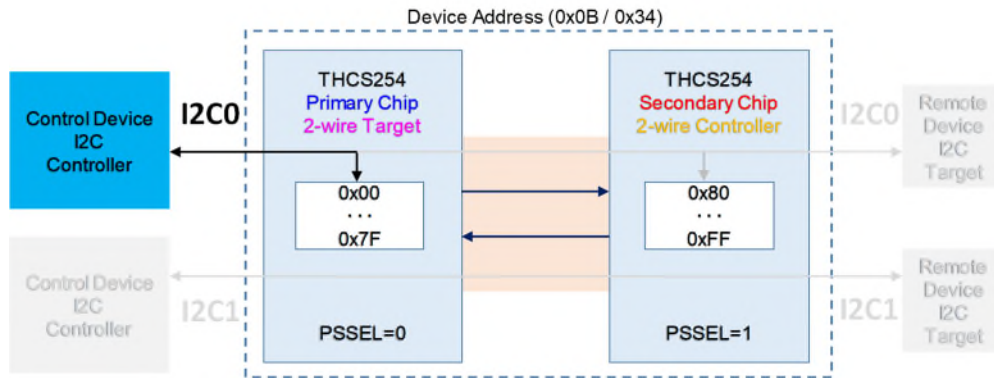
Device Address (0x0B / 0x34)

Control Device I2C Controller

I2C0

THCS254
Primary Chip
2-wire Target

0x00
· · ·
0x7F

PSSEL=0

THCS254
Secondary Chip
2-wire Controller

0x80
· · ·
0xFF

PSSEL=1

I2C0

Remote Device I2C Target

Control Device I2C Controller

I2C1

I2C1

Remote Device I2C Target